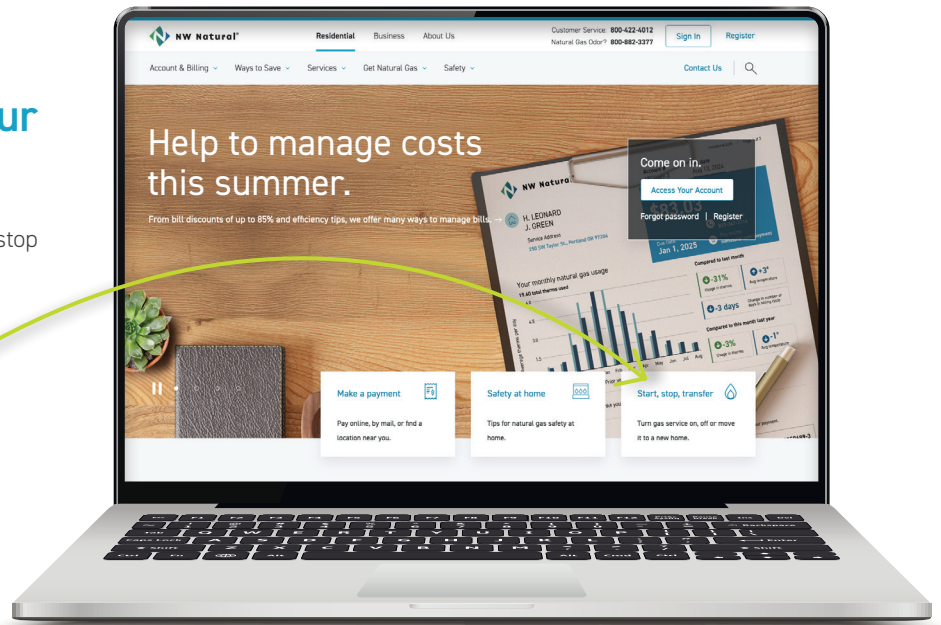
ur

stop

NW Natural®

Residential Business About Us

Customer Service: 800-422-4012
Natural Gas Odor? 800-882-3377

Sign In Register

Account & Billing Ways to Save Services Get Natural Gas Safety

Contact Us

Help to manage costs this summer.

From bill discounts of up to 85% and efficiency tips, we offer many ways to manage bills. →

Come on in.

Access Your Account

Forgot password | Register

NW Natural

H. LEONARD
J. GREEN

Jan 1, 2025

Your monthly natural gas usage

-31%

-3 days

-3%

Make a payment

Pay online, by mail, or find a location near you.

Safety at home

Tips for natural gas safety at home.

Start, stop, transfer

Turn gas service on, off or move it to a new home.